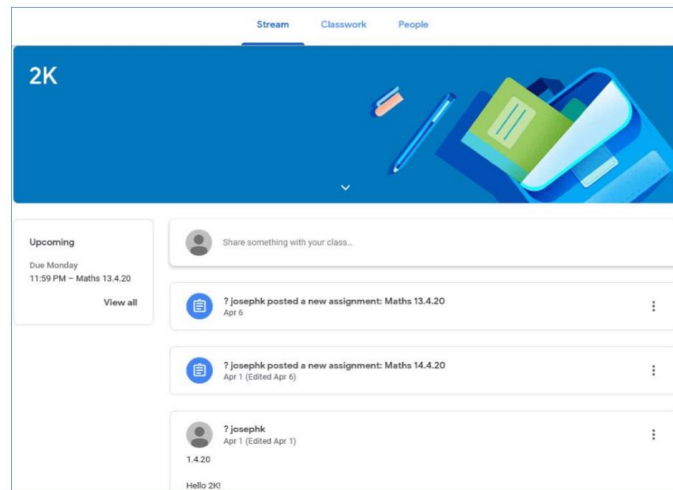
Stream Classwork People

2K

Upcoming

Due Monday
11:59 PM – Maths 13.4.20

View all

Share something with your class...

? josephk posted a new assignment: Maths 13.4.20
Apr 6

? josephk posted a new assignment: Maths 14.4.20
Apr 1 (Edited Apr 6)

? josephk
Apr 1 (Edited Apr 1)

1.4.20

Hello 2K!